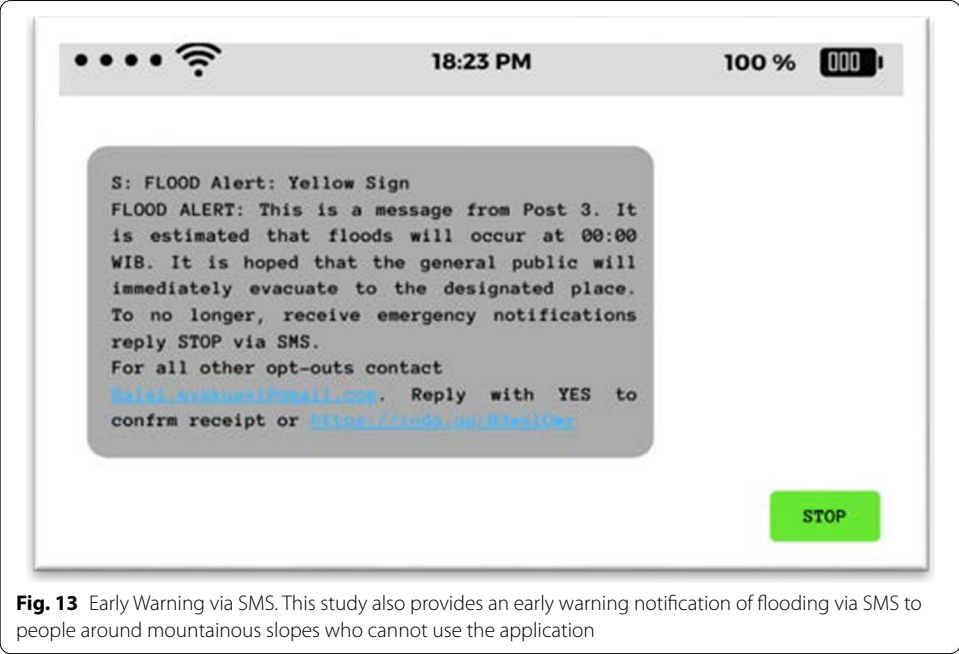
18:23 PM

100 %

S: FLOOD Alert: Yellow Sign
FLOOD ALERT: This is a message from Post 3. It is estimated that floods will occur at 00:00 WIB. It is hoped that the general public will immediately evacuate to the designated place. To no longer, receive emergency notifications reply STOP via SMS.
For all other opt-outs contact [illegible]. Reply with YES to confrm receipt or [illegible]

STOP

**Fig. 13** Early Warning via SMS. This study also provides an early warning notification of flooding via SMS to people around mountainous slopes who cannot use the application